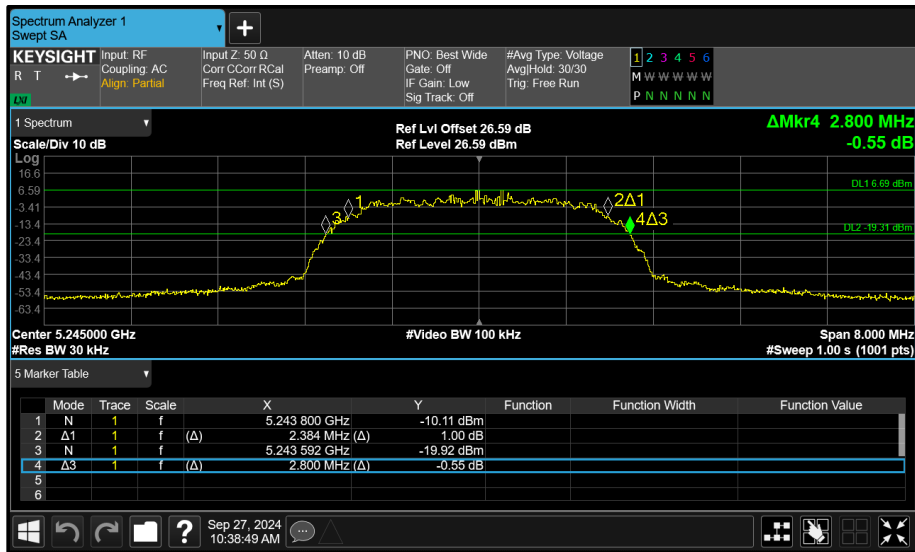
Spectrum Analyzer 1
Swept SA

KEYSIGHT
R T

Input: RF
Coupling: AC
Align: Partial

Input Z: 50 Ω
Corr CCorr RCal
Freq Ref: Int (S)

Atten: 10 dB
Preamp: Off

PNO: Best Wide
Gate: Off
IF Gain: Low
Sig Track: Off

#Avg Type: Voltage
Avg|Hold: 30/30
Trig: Free Run

1 2 3 4 5 6
M W W W W W
P N N N N N

1 Spectrum

Scale/Div 10 dB
Log

Ref Lvl Offset 26.59 dB
Ref Level 26.59 dBm

ΔMkr4 2.800 MHz
-0.55 dB

16.6
6.59
-3.41
-13.4
-23.4
-33.4
-43.4
-53.4
-63.4

DL1 6.69 dBm
DL2 -19.31 dBm

3
1
2Δ1
4Δ3

Center 5.245000 GHz
#Res BW 30 kHz

#Video BW 100 kHz

Span 8.000 MHz
#Sweep 1.00 s (1001 pts)

5 Marker Table

| | Mode | Trace | Scale | | X | | Y | Function | Function Width | Function Value |
|---|---|---|---|---|---|---|---|---|---|---|
| 1 | N | 1 | f | | 5.243 800 GHz | | -10.11 dBm | | | |
| 2 | Δ1 | 1 | f | (Δ) | 2.384 MHz | (Δ) | 1.00 dB | | | |
| 3 | N | 1 | f | | 5.243 592 GHz | | -19.92 dBm | | | |
| 4 | Δ3 | 1 | f | (Δ) | 2.800 MHz | (Δ) | -0.55 dB | | | |
| 5 | | | | | | | | | | |
| 6 | | | | | | | | | | |

Sep 27, 2024
10:38:49 AM